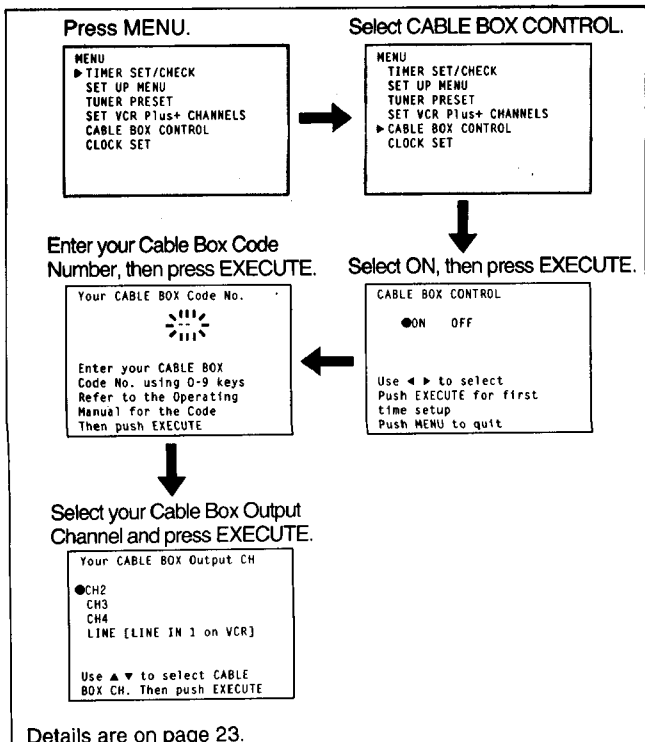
Press MENU.

MENU
▶ TIMER SET/CHECK
SET UP MENU
TUNER PRESET
SET VCR Plus+ CHANNELS
CABLE BOX CONTROL
CLOCK SET

Select CABLE BOX CONTROL.

MENU
TIMER SET/CHECK
SET UP MENU
TUNER PRESET
SET VCR Plus+ CHANNELS
▶ CABLE BOX CONTROL
CLOCK SET

Select ON, then press EXECUTE.

CABLE BOX CONTROL

●ON OFF

Use ◀ ▶ to select
Push EXECUTE for first time setup
Push MENU to quit

Enter your Cable Box Code Number, then press EXECUTE.

Your CABLE BOX Code No.

---

Enter your CABLE BOX Code No. using 0-9 keys
Refer to the Operating Manual for the Code
Then push EXECUTE

Select your Cable Box Output Channel and press EXECUTE.

Your CABLE BOX Output CH

●CH2
CH3
CH4
LINE [LINE IN 1 on VCR]

Use ▲ ▼ to select CABLE BOX CH. Then push EXECUTE

Details are on page 23.